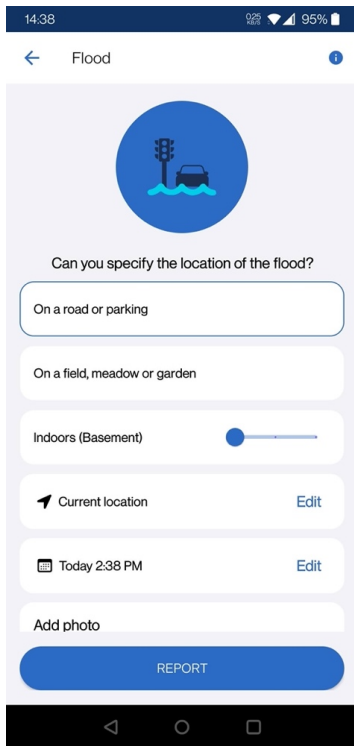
14:38 0.25 KB/S 95%

Flood

Can you specify the location of the flood?

On a road or parking

On a field, meadow or garden

Indoors (Basement)

Current location Edit

Today 2:38 PM Edit

Add photo

REPORT